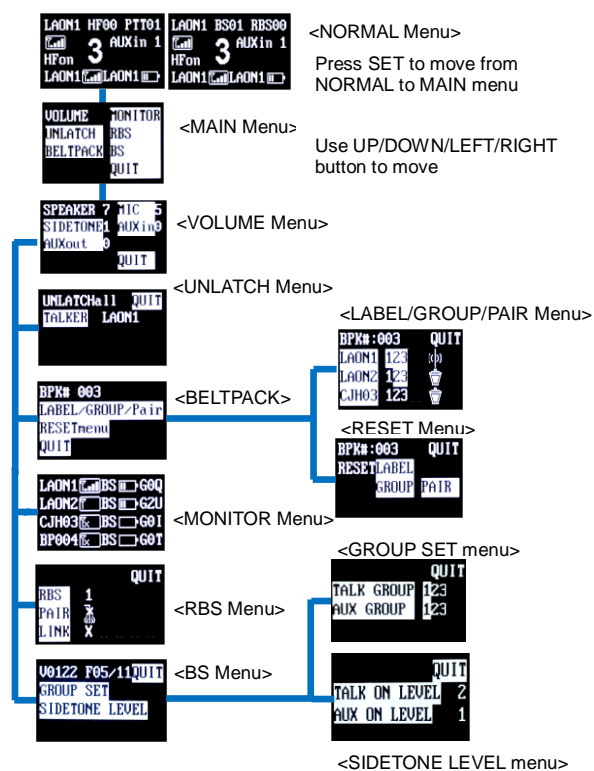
LAON1 HF00 PTT01
3 AUXin 1
HFon
LAON1 LAON1

LAON1 BS01 RBS00
3 AUXin 1
HFon
LAON1 LAON1

<NORMAL Menu>

Press SET to move from NORMAL to MAIN menu

VOLUME MONITOR
UNLATCH RBS
BELTPACK BS
QUIT

<MAIN Menu>

Use UP/DOWN/LEFT/RIGHT button to move

SPEAKER 7 MIC 5
SIDETONE1 AUXin0
AUXout 0
QUIT

<VOLUME Menu>

UNLATCHall QUIT
TALKER LAON1

<UNLATCH Menu>

<LABEL/GROUP/PAIR Menu>

BPK#:003 QUIT
LAON1 123
LAON2 123
CJH03 123

BPK# 003
LABEL/GROUP/Pair
RESETmenu
QUIT

<BELTPACK>

<RESET Menu>

BPK#:003 QUIT
RESET LABEL
GROUP PAIR

LAON1 BS G0Q
LAON2 BS G2U
CJH03 BS G0I
BP004 BS G0T

<MONITOR Menu>

<GROUP SET menu>

QUIT
RBS 1
PAIR X
LINK X

<RBS Menu>

QUIT
TALK GROUP 123
AUX GROUP 123

V0122 F05/11QUIT
GROUP SET
SIDETONE LEVEL

<BS Menu>

QUIT
TALK ON LEVEL 2
AUX ON LEVEL 1

<SIDETONE LEVEL menu>